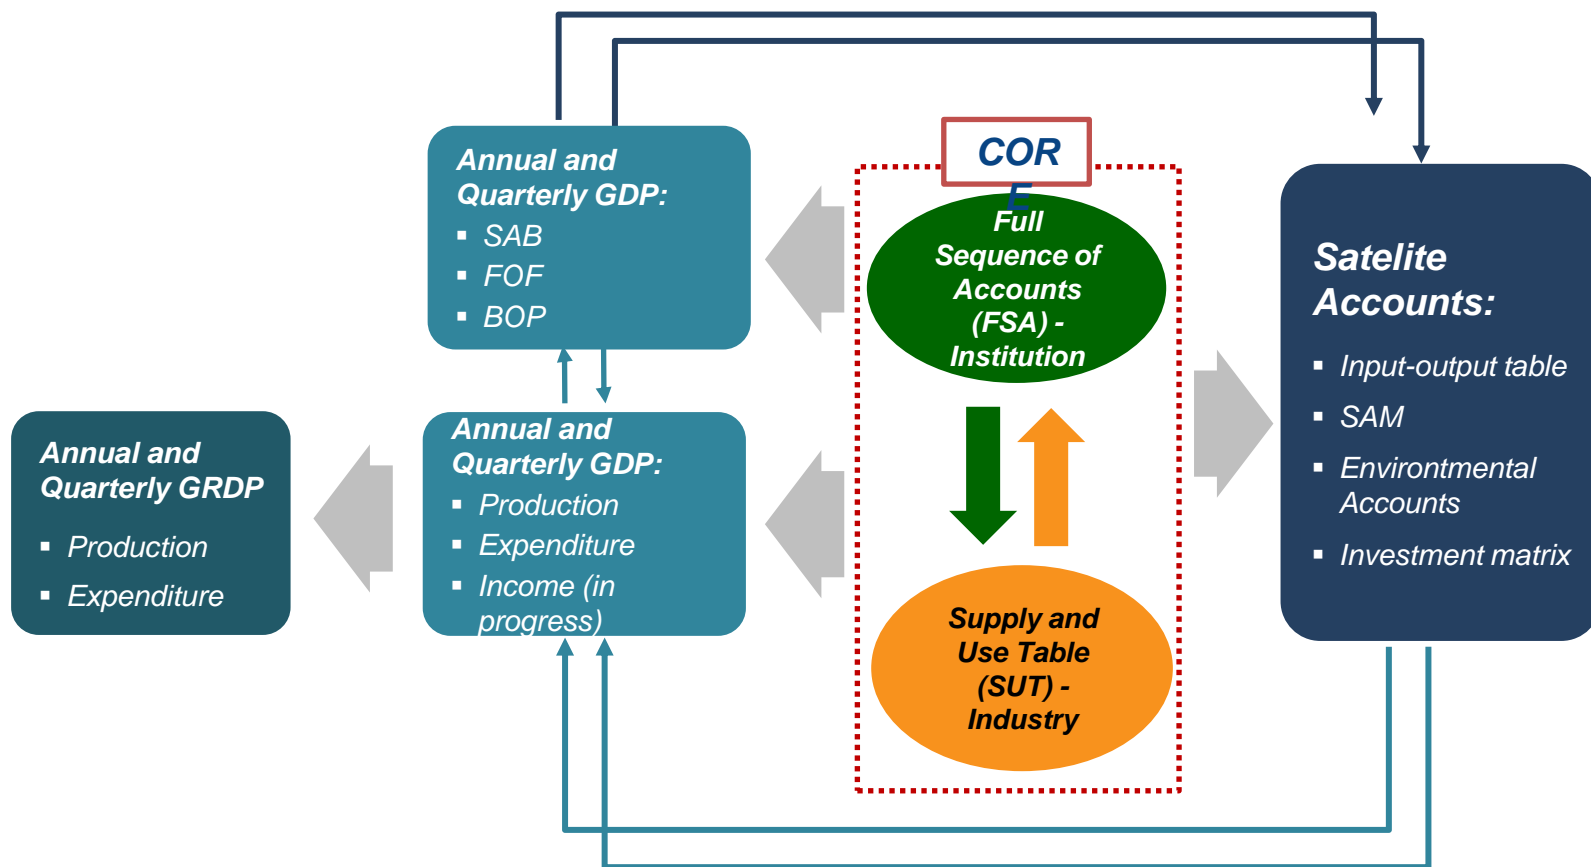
Annual and Quarterly GDP:
- SAB
- FOF
- BOP

COR
E

Full Sequence of Accounts (FSA) - Institution

Satelite Accounts:
- Input-output table
- SAM
- Environtmental Accounts
- Investment matrix

Annual and Quarterly GRDP
- Production
- Expenditure

Annual and Quarterly GDP:
- Production
- Expenditure
- Income (in progress)

Supply and Use Table (SUT) - Industry